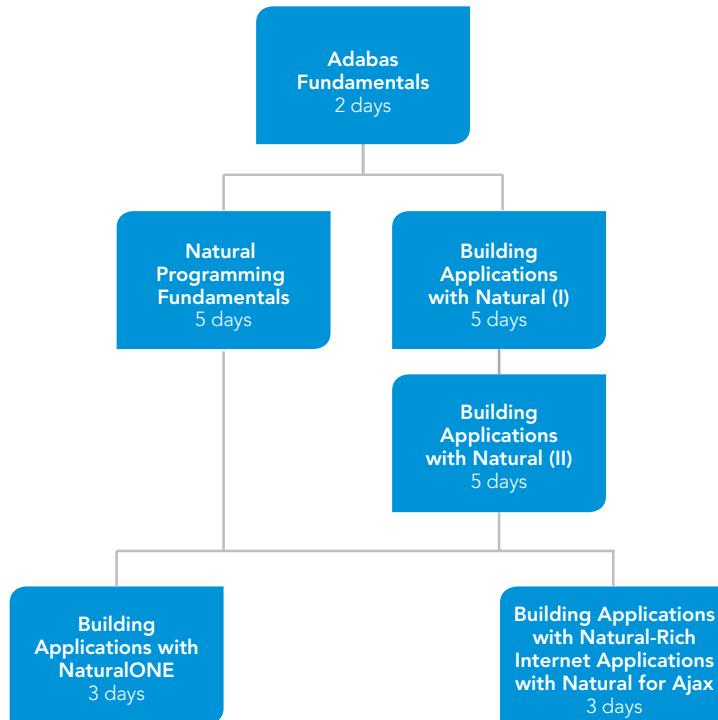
Adabas Fundamentals
2 days

Natural Programming Fundamentals
5 days

Building Applications with Natural (I)
5 days

Building Applications with Natural (II)
5 days

Building Applications with NaturalONE
3 days

Building Applications with Natural-Rich Internet Applications with Natural for Ajax
3 days